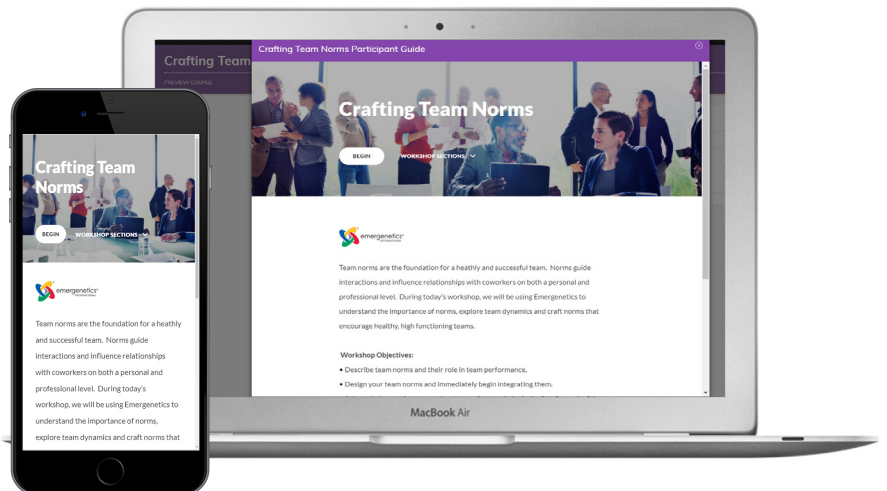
Crafting Team

PREVIEW COURSE

Crafting Team Norms Participant Guide

Crafting Team Norms

BEGIN

WORKSHOP SECTIONS

emergenetics INTERNATIONAL

Team norms are the foundation for a heathly and successful team. Norms guide interactions and influence relationships with coworkers on both a personal and professional level. During today's workshop, we will be using Emergenetics to understand the importance of norms, explore team dynamics and craft norms that encourage healthy, high functioning teams.

Workshop Objectives:

• Describe team norms and their role in team performance.

• Design your team norms and immediately begin integrating them.

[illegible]

MacBook Air

Crafting Team Norms

BEGIN

WORKSHOP SECTIONS

emergenetics INTERNATIONAL

Team norms are the foundation for a heathly and successful team. Norms guide interactions and influence relationships with coworkers on both a personal and professional level. During today's workshop, we will be using Emergenetics to understand the importance of norms, explore team dynamics and craft norms that